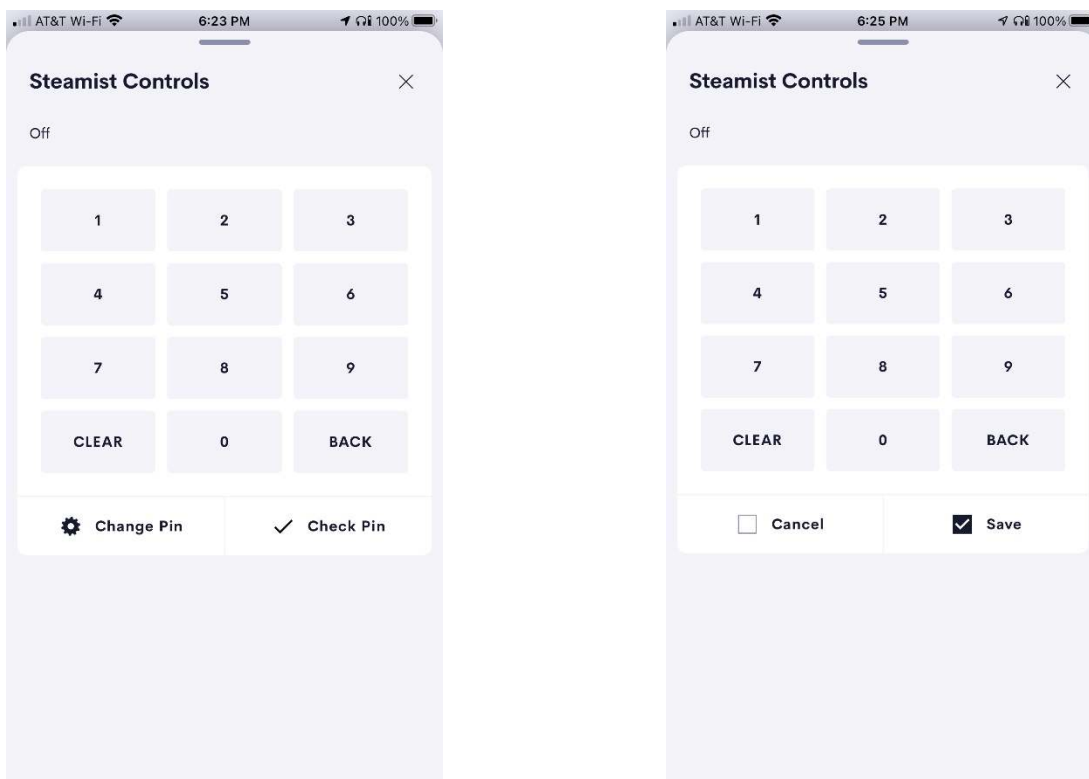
AT&T Wi-Fi 6:23 PM 100%

Steamist Controls

×

Off

| 1 | 2 | 3 |
|---|---|---|
| 4 | 5 | 6 |
| 7 | 8 | 9 |
| CLEAR | 0 | BACK |

Change Pin

Check Pin

AT&T Wi-Fi 6:25 PM 100%

Steamist Controls

×

Off

| 1 | 2 | 3 |
|---|---|---|
| 4 | 5 | 6 |
| 7 | 8 | 9 |
| CLEAR | 0 | BACK |

Cancel

Save